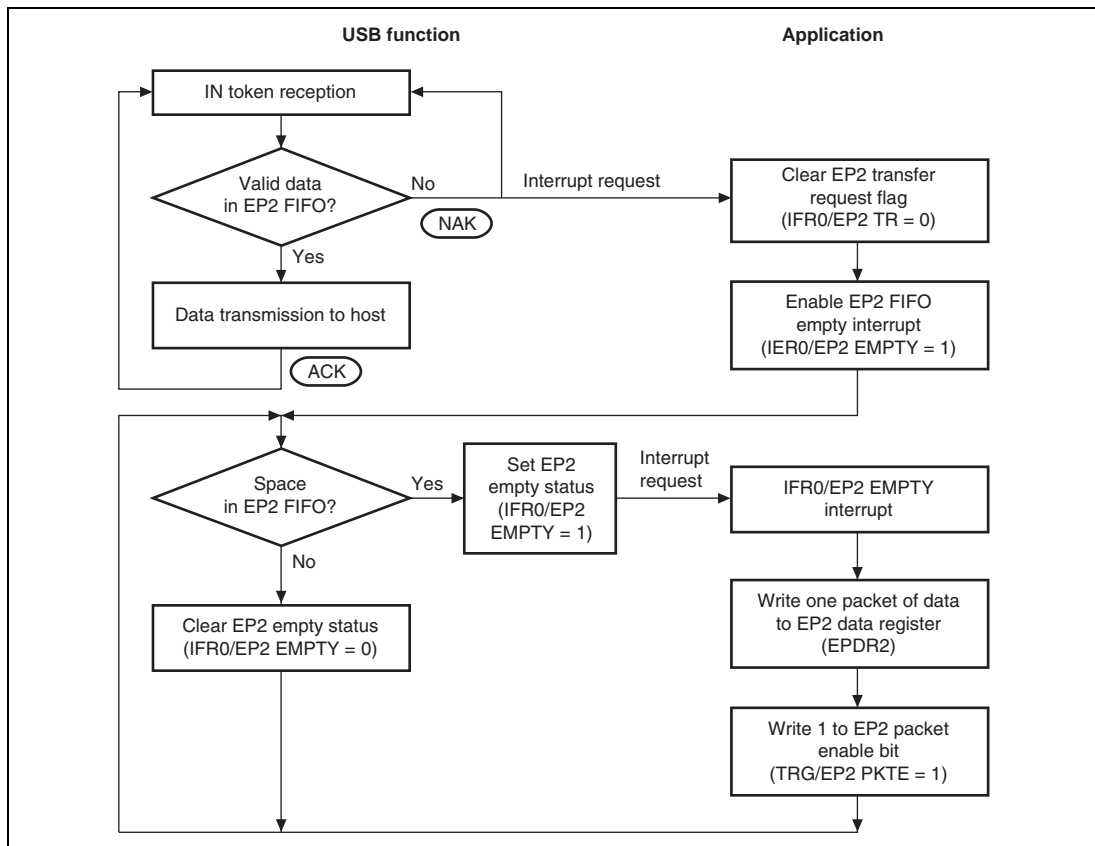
USB function

Application

IN token reception

Valid data in EP2 FIFO?

No

Interrupt request

Clear EP2 transfer request flag (IFR0/EP2 TR = 0)

NAK

Yes

Data transmission to host

Enable EP2 FIFO empty interrupt (IER0/EP2 EMPTY = 1)

ACK

Space in EP2 FIFO?

Yes

Set EP2 empty status (IFR0/EP2 EMPTY = 1)

Interrupt request

IFR0/EP2 EMPTY interrupt

No

Write one packet of data to EP2 data register (EPDR2)

Clear EP2 empty status (IFR0/EP2 EMPTY = 0)

Write 1 to EP2 packet enable bit (TRG/EP2 PKTE = 1)